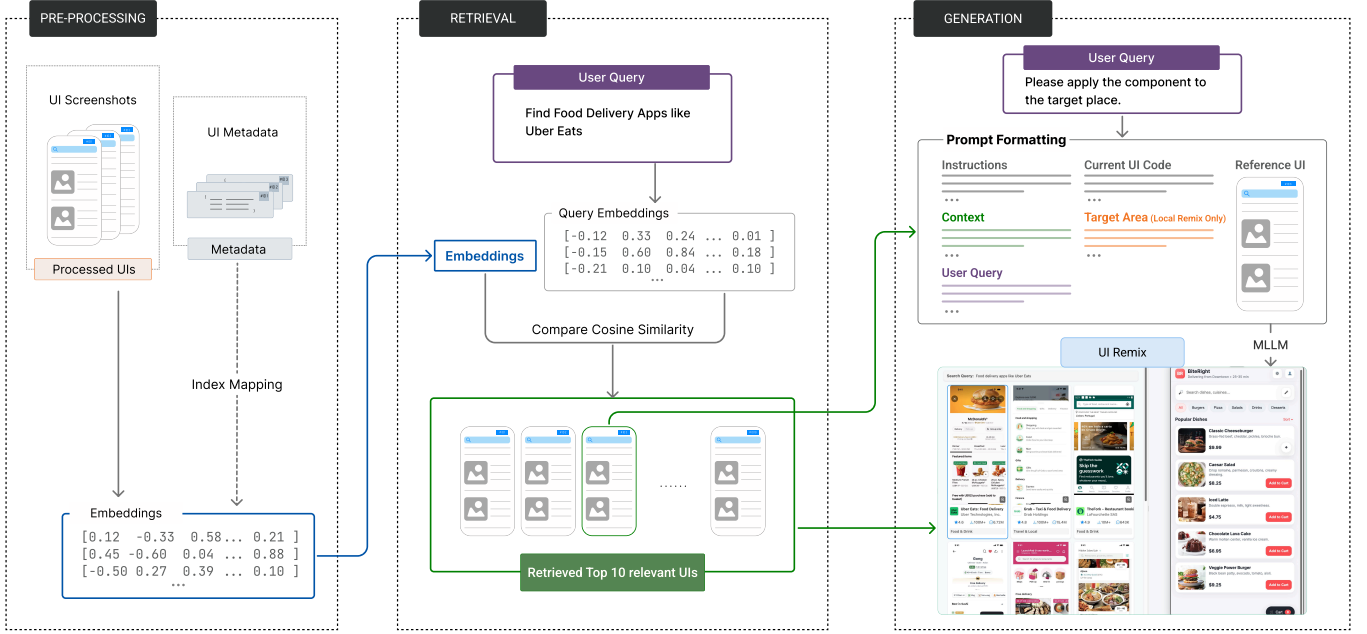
PRE-PROCESSING

UI Screenshots

UI Metadata

Processed UIs

Metadata

Index Mapping

Embeddings
[0.12 -0.33 0.58... 0.21 ]
[0.45 -0.60 0.04 ... 0.88 ]
[-0.50 0.27 0.39 ... 0.10 ]
...

RETRIEVAL

User Query
Find Food Delivery Apps like Uber Eats

Query Embeddings
[-0.12 0.33 0.24 ... 0.01 ]
[-0.15 0.60 0.84 ... 0.18 ]
[-0.21 0.10 0.04 ... 0.10 ]
...

Embeddings

Compare Cosine Similarity

......

Retrieved Top 10 relevant UIs

GENERATION

User Query
Please apply the component to the target place.

Prompt Formatting

Instructions
...

Current UI Code
...

Reference UI

Context
...

Target Area (Local Remix Only)
...

User Query
...

MLLM

UI Remix

Search Query : Food delivery apps like Uber Eats

BiteRight

Popular Dishes

Classic Cheeseburger
$9.99

Caesar Salad
$8.25
Add to Cart

Iced Latte
$4.75
Add to Cart

Chocolate Lava Cake
$6.65
Add to Cart

Veggie Power Burger
$9.25
Add to Cart

Uber Eats: Food Delivery

Grab - Taxi & Food Delivery